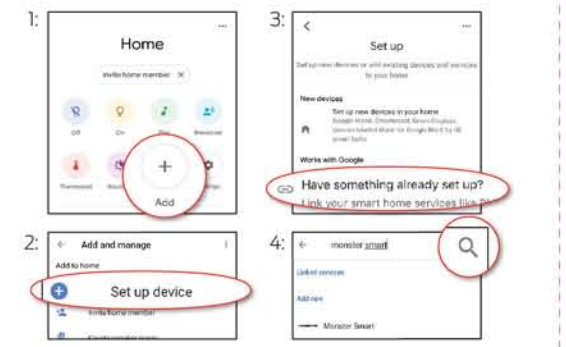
1:

Home

Invite home member ✕

Off

On

Thermostat

Add

3:

Set up

Set up new devices or add existing devices and services to your home

New devices

Set up new devices in your home Google Home, Chromecast, Smart Displays, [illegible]

Works with Google

Have something already set up?

Link your smart home services like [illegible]

2:

Add and manage

Add to home

Set up device

Invite home member

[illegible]

4:

monster smart

Linked services

Add new

Monster Smart